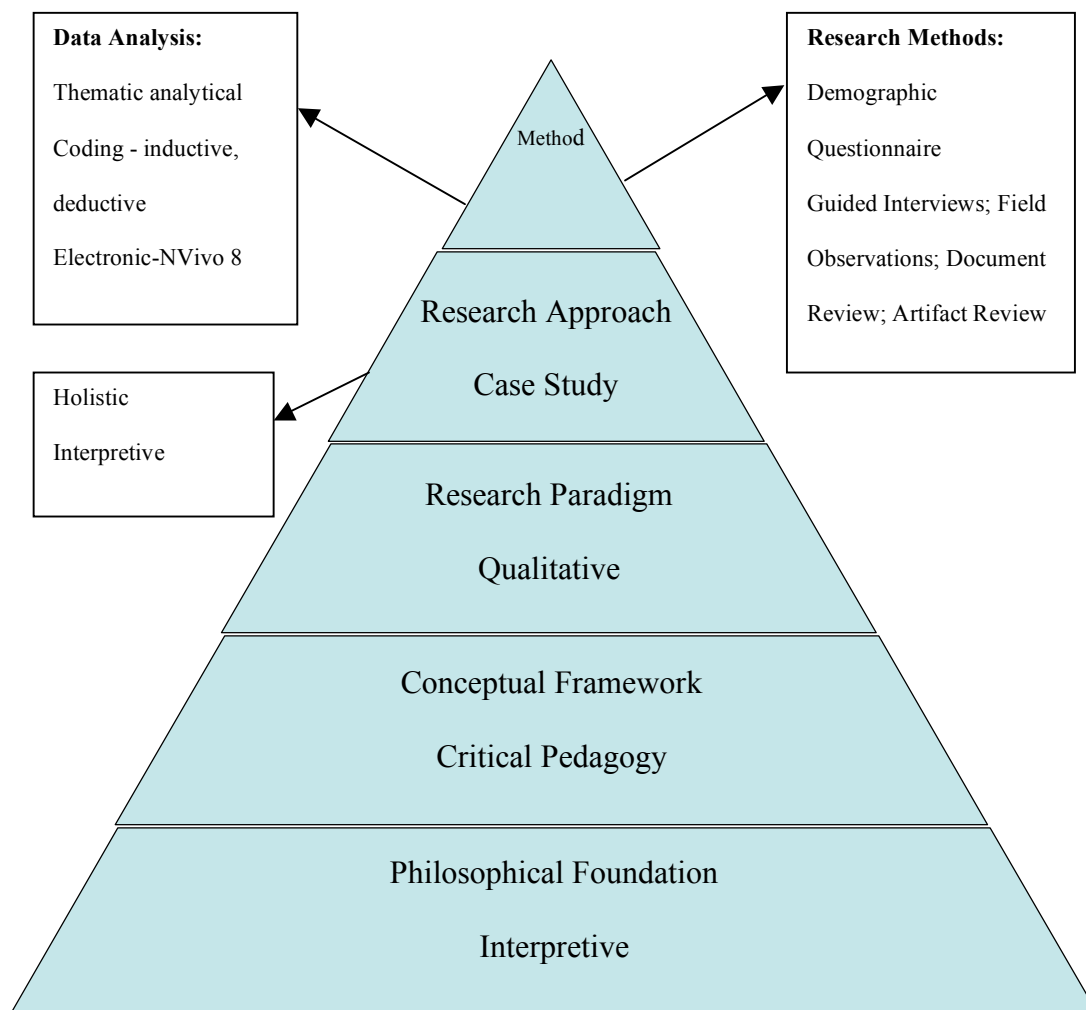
**Data Analysis:**

Thematic analytical

Coding - inductive, deductive

Electronic-NVivo 8

Method

**Research Methods:**

Demographic Questionnaire

Guided Interviews; Field Observations; Document Review; Artifact Review

Holistic

Interpretive

Research Approach

Case Study

Research Paradigm

Qualitative

Conceptual Framework

Critical Pedagogy

Philosophical Foundation

Interpretive